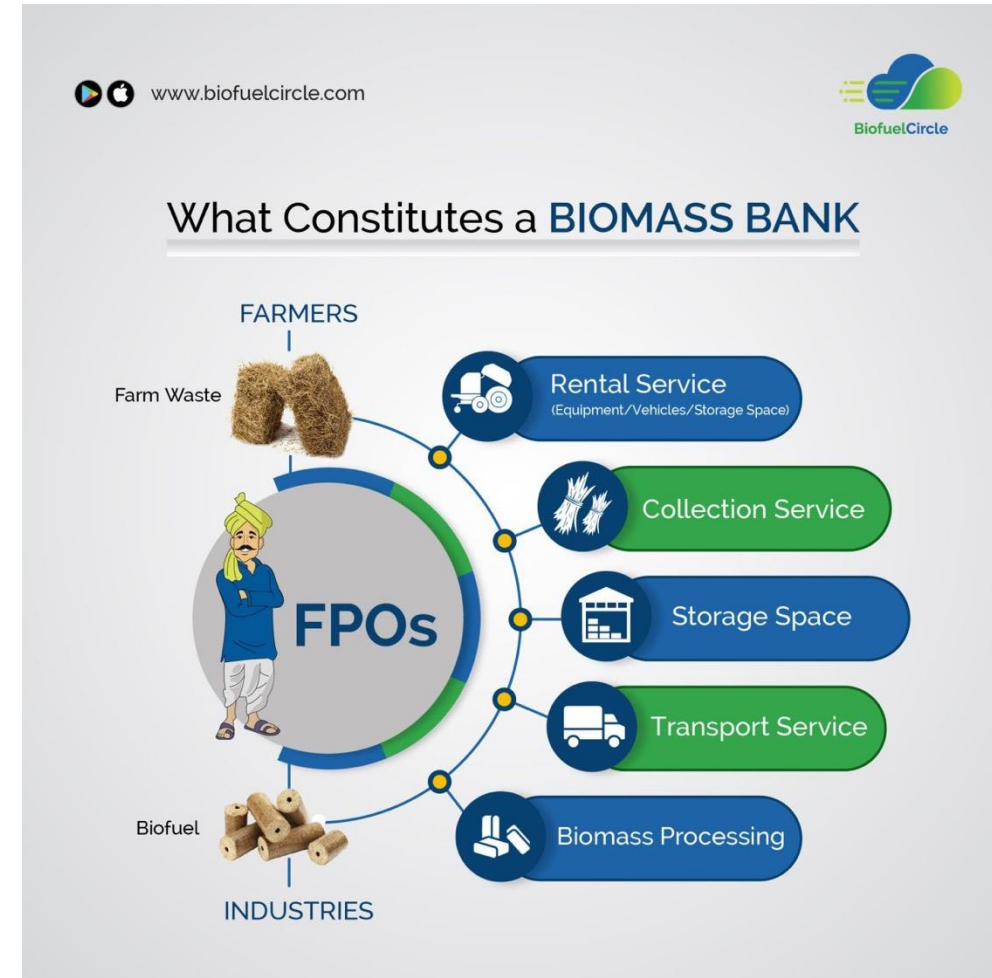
www.biofuelcircle.com

BiofuelCircle

What Constitutes a BIOMASS BANK

FARMERS

Farm Waste

FPOs

Biofuel

INDUSTRIES

Rental Service
(Equipment/Vehicles/Storage Space)

Collection Service

Storage Space

Transport Service

Biomass Processing